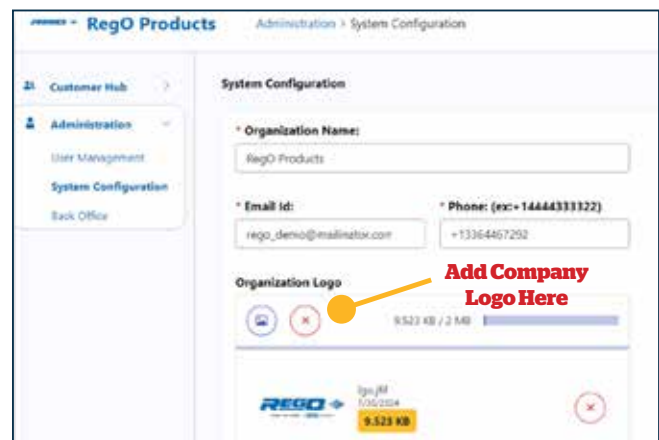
RegO Products

Administration > System Configuration

Customer Hub

Administration

User Management

System Configuration

Back Office

System Configuration

* Organization Name:

RegO Products

* Email Id:

rego_demo@mailinator.com

* Phone: (ex:+14444333322)

+13364467292

Organization Logo

Add Company Logo Here

9.523 KB / 2 MB

REGO

lgo.jfif

1/30/2024

9.523 KB